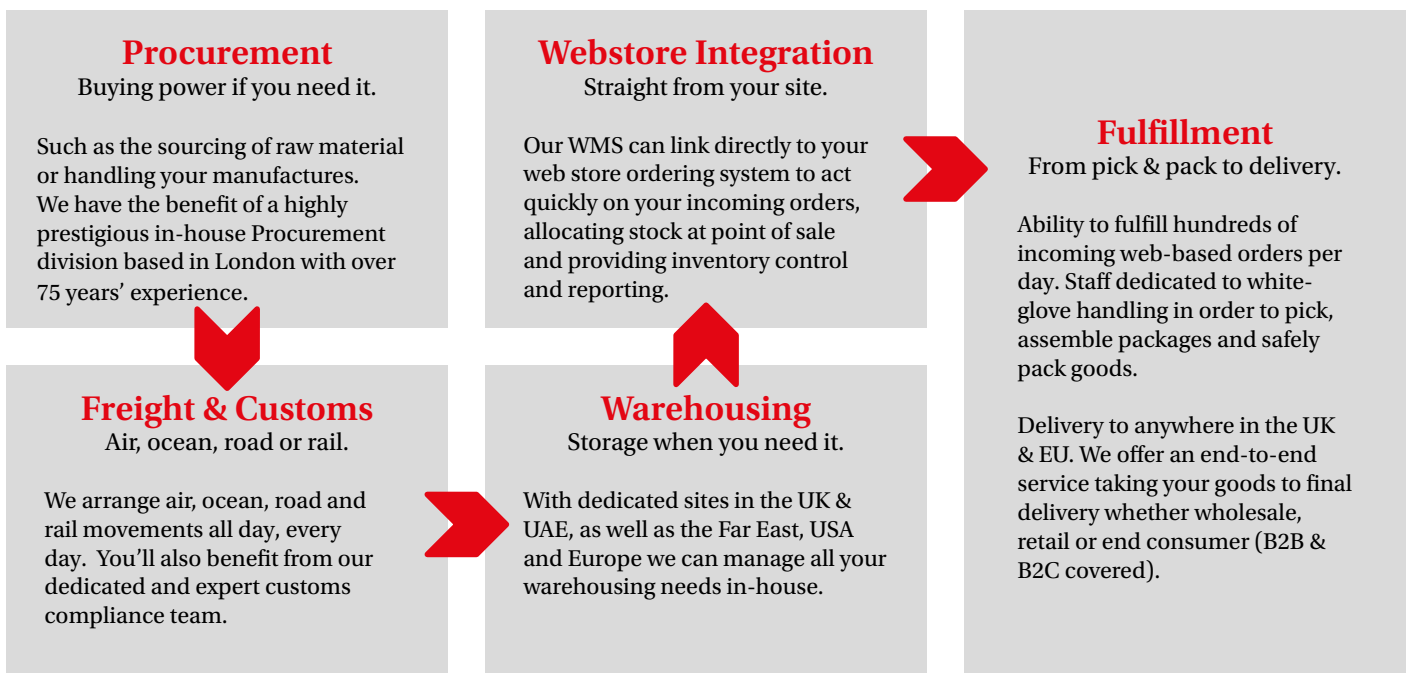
Procurement
Buying power if you need it.

Such as the sourcing of raw material or handling your manufactures. We have the benefit of a highly prestigious in-house Procurement division based in London with over 75 years' experience.

Freight & Customs
Air, ocean, road or rail.

We arrange air, ocean, road and rail movements all day, every day. You'll also benefit from our dedicated and expert customs compliance team.

Warehousing
Storage when you need it.

With dedicated sites in the UK & UAE, as well as the Far East, USA and Europe we can manage all your warehousing needs in-house.

Webstore Integration
Straight from your site.

Our WMS can link directly to your web store ordering system to act quickly on your incoming orders, allocating stock at point of sale and providing inventory control and reporting.

Fulfillment
From pick & pack to delivery.

Ability to fulfill hundreds of incoming web-based orders per day. Staff dedicated to white-glove handling in order to pick, assemble packages and safely pack goods.

Delivery to anywhere in the UK & EU. We offer an end-to-end service taking your goods to final delivery whether wholesale, retail or end consumer (B2B & B2C covered).